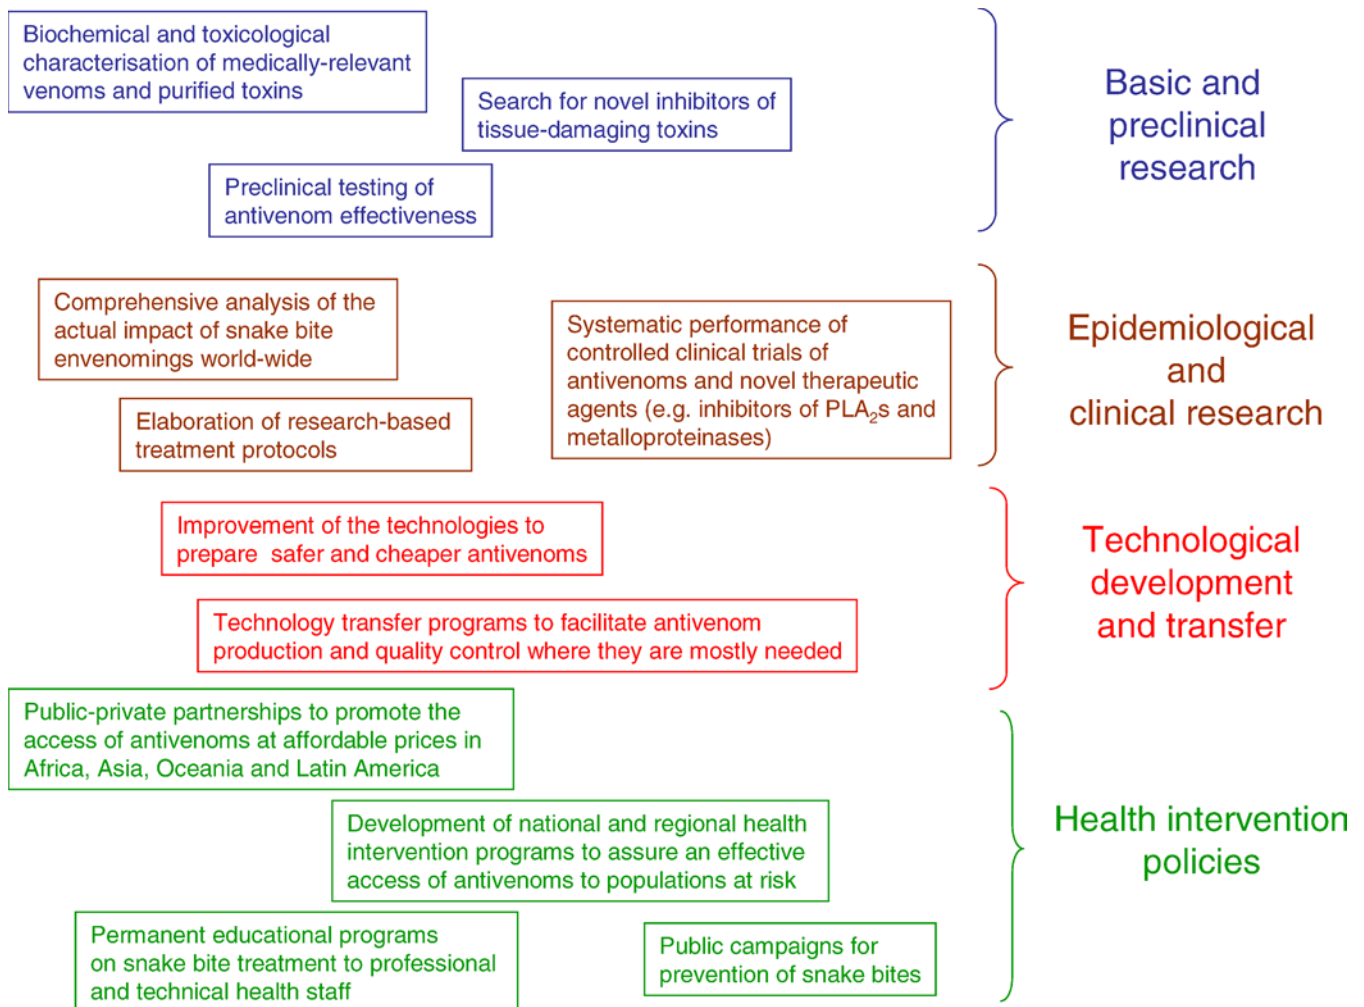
Biochemical and toxicological characterisation of medically-relevant venoms and purified toxins

Search for novel inhibitors of tissue-damaging toxins

Preclinical testing of antivenom effectiveness

Basic and preclinical research

Comprehensive analysis of the actual impact of snake bite envenomings world-wide

Elaboration of research-based treatment protocols

Systematic performance of controlled clinical trials of antivenoms and novel therapeutic agents (e.g. inhibitors of $PLA_2$s and metalloproteinases)

Epidemiological and clinical research

Improvement of the technologies to prepare safer and cheaper antivenoms

Technology transfer programs to facilitate antivenom production and quality control where they are mostly needed

Technological development and transfer

Public-private partnerships to promote the access of antivenoms at affordable prices in Africa, Asia, Oceania and Latin America

Development of national and regional health intervention programs to assure an effective access of antivenoms to populations at risk

Permanent educational programs on snake bite treatment to professional and technical health staff

Public campaigns for prevention of snake bites

Health intervention policies